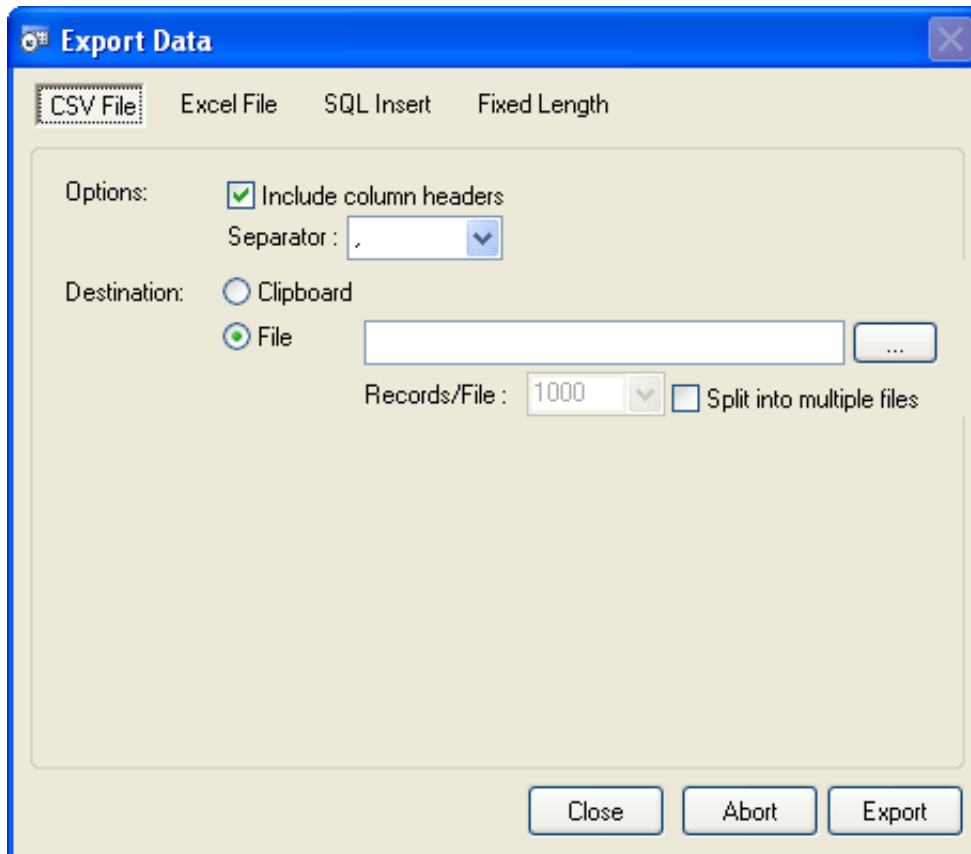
Export Data

CSV File Excel File SQL Insert Fixed Length

Options: Include column headers

Separator : ,

Destination: Clipboard

File ...

Records/File : 1000 Split into multiple files

Close Abort Export